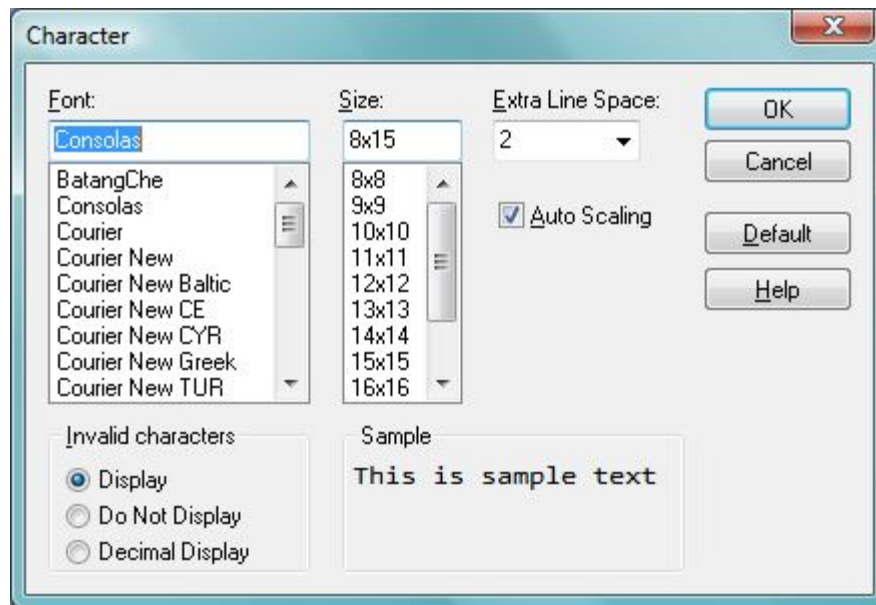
Character

Font:
Consolas
BatangChe
Consolas
Courier
Courier New
Courier New Baltic
Courier New CE
Courier New CYR
Courier New Greek
Courier New TUR

Size:
8x15
8x8
9x9
10x10
11x11
12x12
13x13
14x14
15x15
16x16

Extra Line Space:
2

Auto Scaling

OK
Cancel
Default
Help

Invalid characters
Display
Do Not Display
Decimal Display

Sample
This is sample text